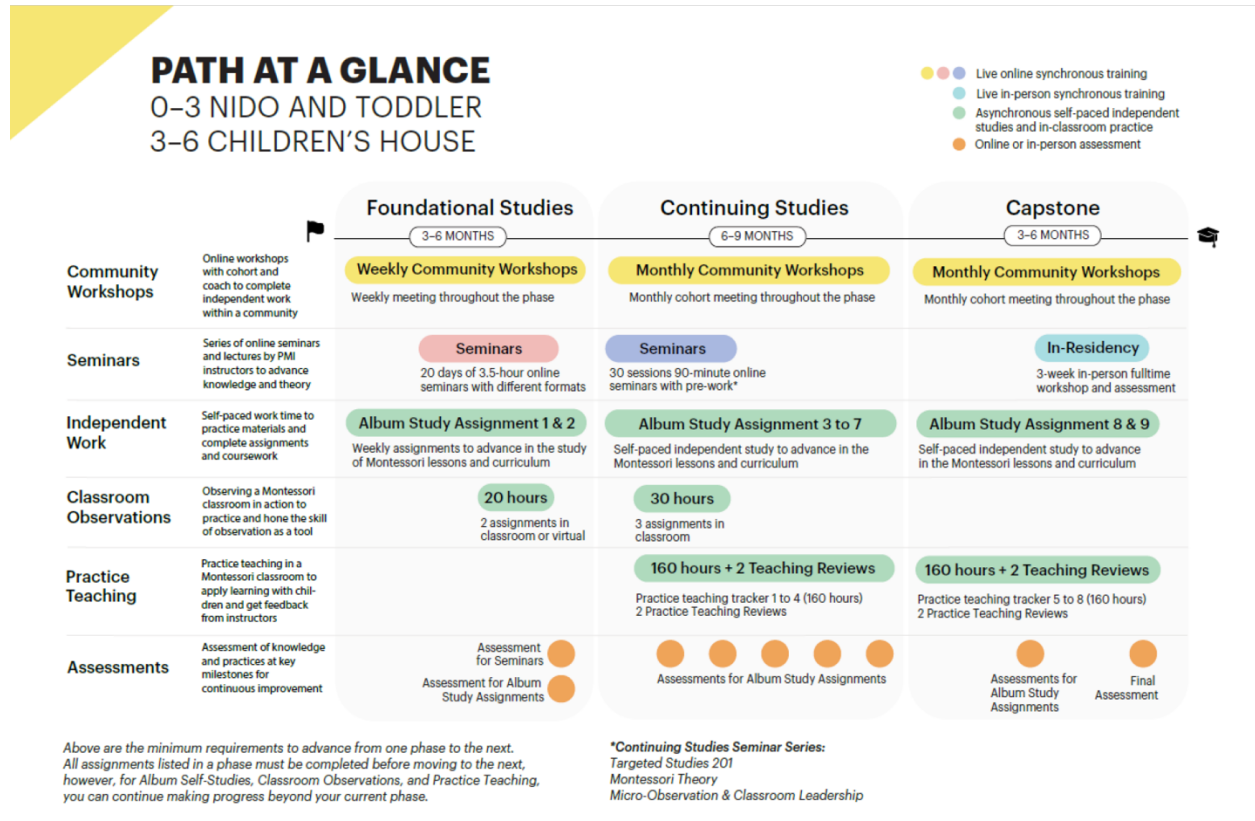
PATH AT A GLANCE
0–3 NIDO AND TODDLER
3–6 CHILDREN'S HOUSE

Live online synchronous training
Live in-person synchronous training
Asynchronous self-paced independent studies and in-classroom practice
Online or in-person assessment

| | | Foundational Studies (3–6 MONTHS) | Continuing Studies (6–9 MONTHS) | Capstone (3–6 MONTHS) |
|---|---|---|---|---|
| Community Workshops | Online workshops with cohort and coach to complete independent work within a community | Weekly Community Workshops. Weekly meeting throughout the phase | Monthly Community Workshops. Monthly cohort meeting throughout the phase | Monthly Community Workshops. Monthly cohort meeting throughout the phase |
| Seminars | Series of online seminars and lectures by PMI instructors to advance knowledge and theory | Seminars. 20 days of 3.5-hour online seminars with different formats | Seminars. 30 sessions 90-minute online seminars with pre-work* | In-Residency. 3-week in-person fulltime workshop and assessment |
| Independent Work | Self-paced work time to practice materials and complete assignments and coursework | Album Study Assignment 1 & 2. Weekly assignments to advance in the study of Montessori lessons and curriculum | Album Study Assignment 3 to 7. Self-paced independent study to advance in the Montessori lessons and curriculum | Album Study Assignment 8 & 9. Self-paced independent study to advance in the Montessori lessons and curriculum |
| Classroom Observations | Observing a Montessori classroom in action to practice and hone the skill of observation as a tool | 20 hours. 2 assignments in classroom or virtual | 30 hours. 3 assignments in classroom | |
| Practice Teaching | Practice teaching in a Montessori classroom to apply learning with children and get feedback from instructors | | 160 hours + 2 Teaching Reviews. Practice teaching tracker 1 to 4 (160 hours) 2 Practice Teaching Reviews | 160 hours + 2 Teaching Reviews. Practice teaching tracker 5 to 8 (160 hours) 2 Practice Teaching Reviews |
| Assessments | Assessment of knowledge and practices at key milestones for continuous improvement | Assessment for Seminars. Assessment for Album Study Assignments | Assessments for Album Study Assignments | Assessments for Album Study Assignments. Final Assessment |

Above are the minimum requirements to advance from one phase to the next. All assignments listed in a phase must be completed before moving to the next, however, for Album Self-Studies, Classroom Observations, and Practice Teaching, you can continue making progress beyond your current phase.

*Continuing Studies Seminar Series:
Targeted Studies 201
Montessori Theory
Micro-Observation & Classroom Leadership